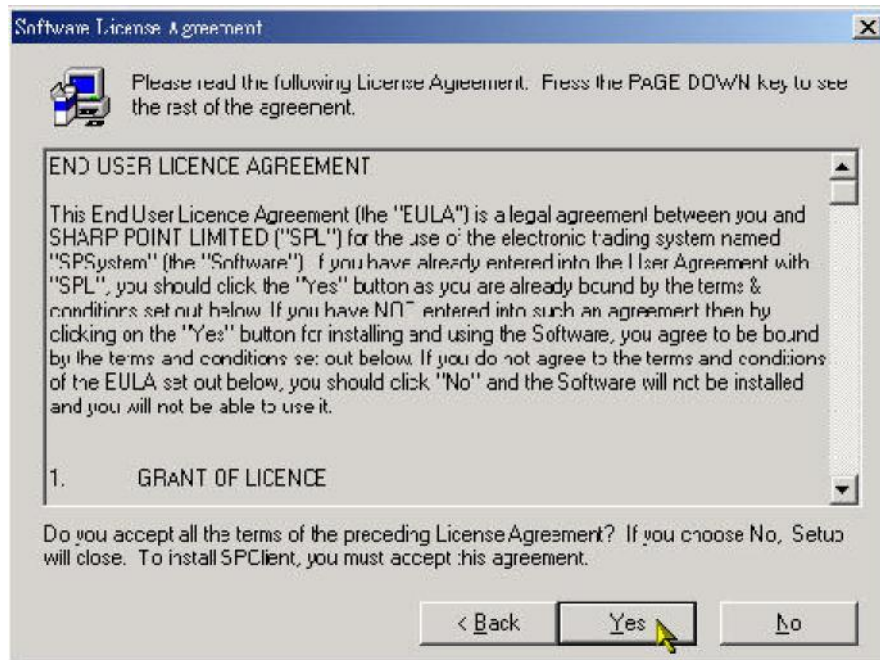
Software License Agreement

Please read the following License Agreement. Press the PAGE DOWN key to see the rest of the agreement.

END USER LICENCE AGREEMENT

This End User Licence Agreement (the "EULA") is a legal agreement between you and SHARP POINT LIMITED ("SPL") for the use of the electronic trading system named "SPSystem" (the "Software"). If you have already entered into the User Agreement with "SPL", you should click the "Yes" button as you are already bound by the terms & conditions set out below. If you have NOT entered into such an agreement then by clicking on the "Yes" button for installing and using the Software, you agree to be bound by the terms and conditions set out below. If you do not agree to the terms and conditions of the EULA set out below, you should click "No" and the Software will not be installed and you will not be able to use it.

1. GRANT OF LICENCE

Do you accept all the terms of the preceding License Agreement? If you choose No, Setup will close. To install SPClient, you must accept this agreement.

< Back
Yes
No